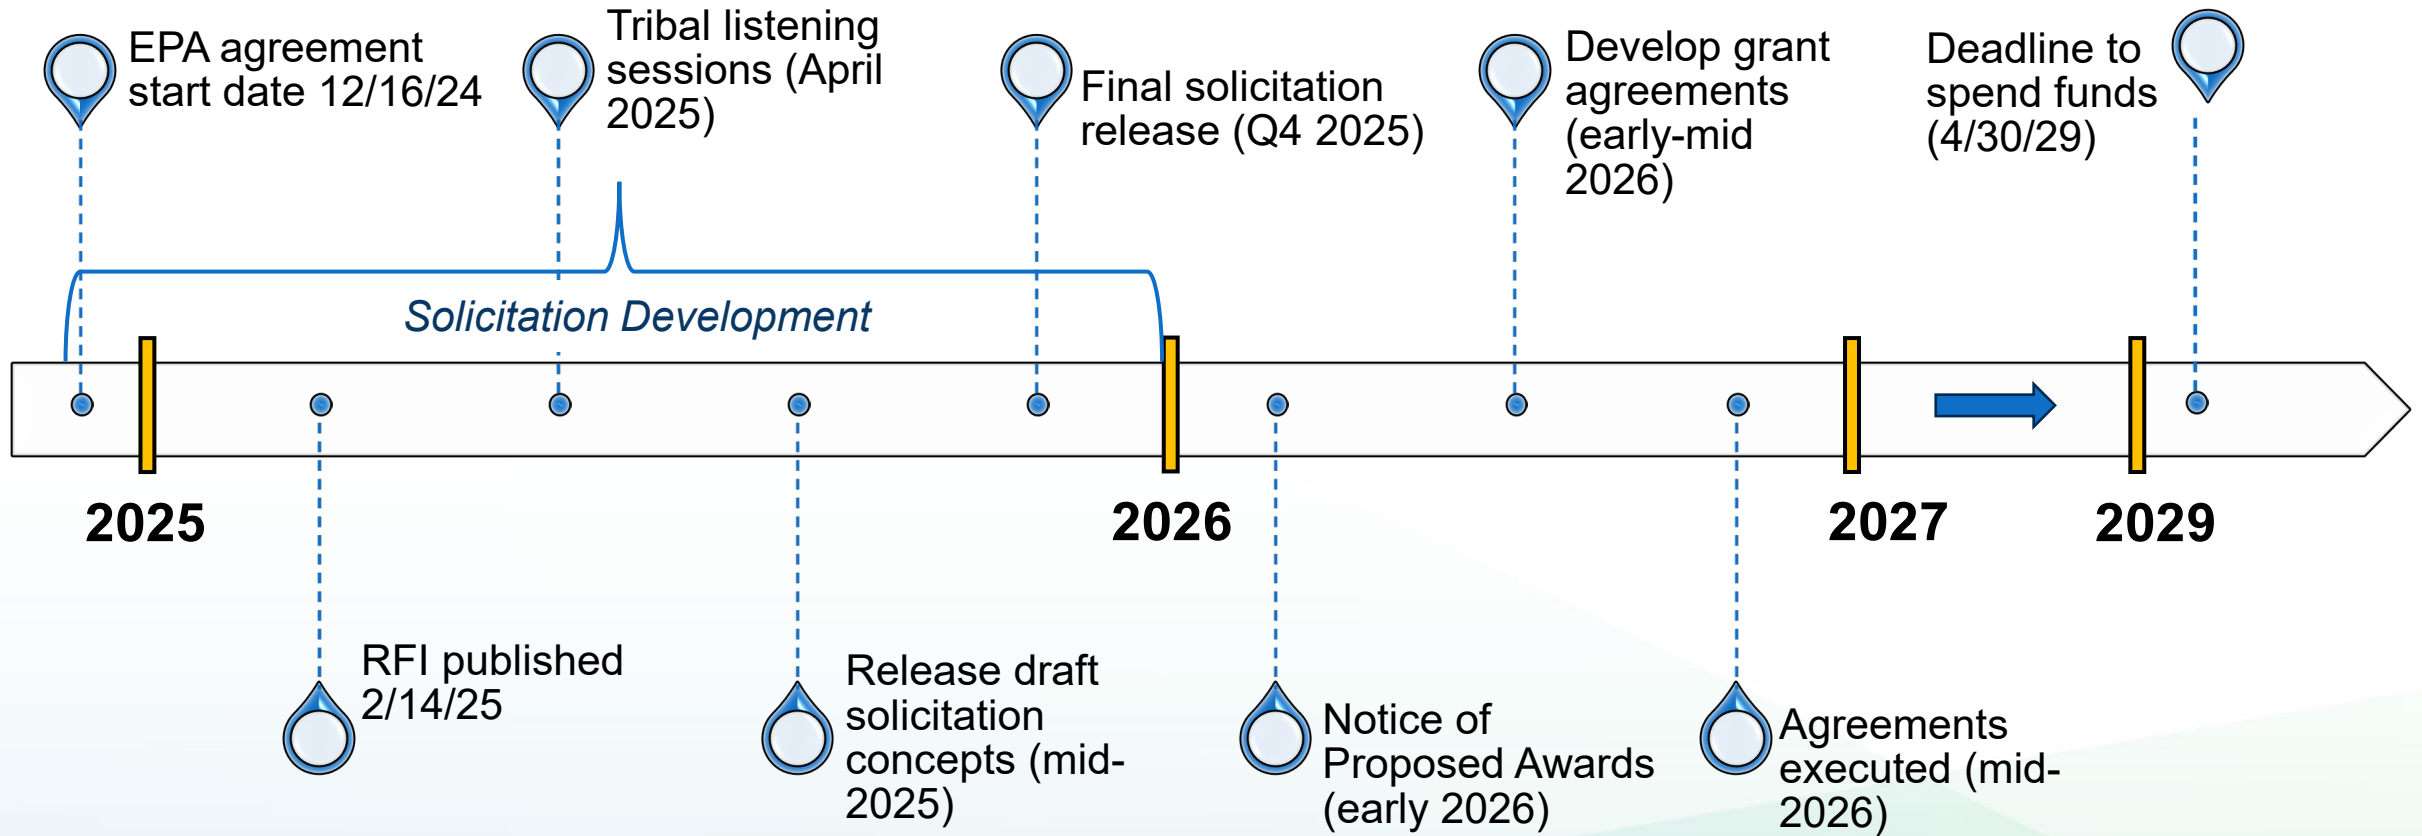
EPA agreement start date 12/16/24

Tribal listening sessions (April 2025)

Final solicitation release (Q4 2025)

Develop grant agreements (early-mid 2026)

Deadline to spend funds (4/30/29)

Solicitation Development

2025

2026

2027

2029

RFI published 2/14/25

Release draft solicitation concepts (mid-2025)

Notice of Proposed Awards (early 2026)

Agreements executed (mid-2026)